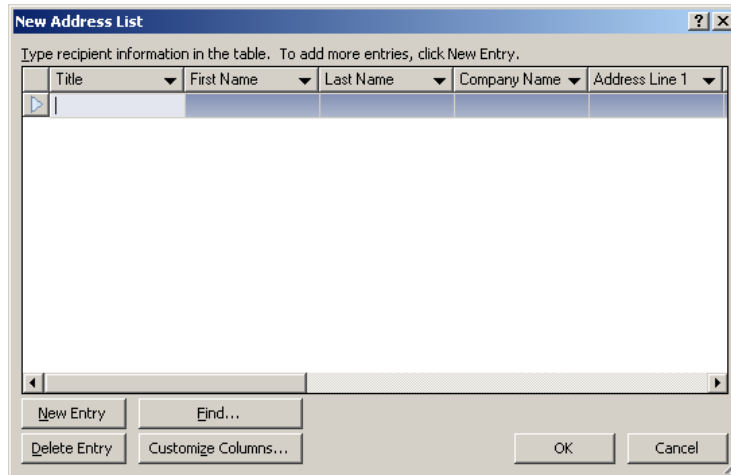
New Address List

?

Type recipient information in the table. To add more entries, click New Entry.

| Title | First Name | Last Name | Company Name | Address Line 1 |
|---|---|---|---|---|
| | | | | |

New Entry

Find...

Delete Entry

Customize Columns...

OK

Cancel